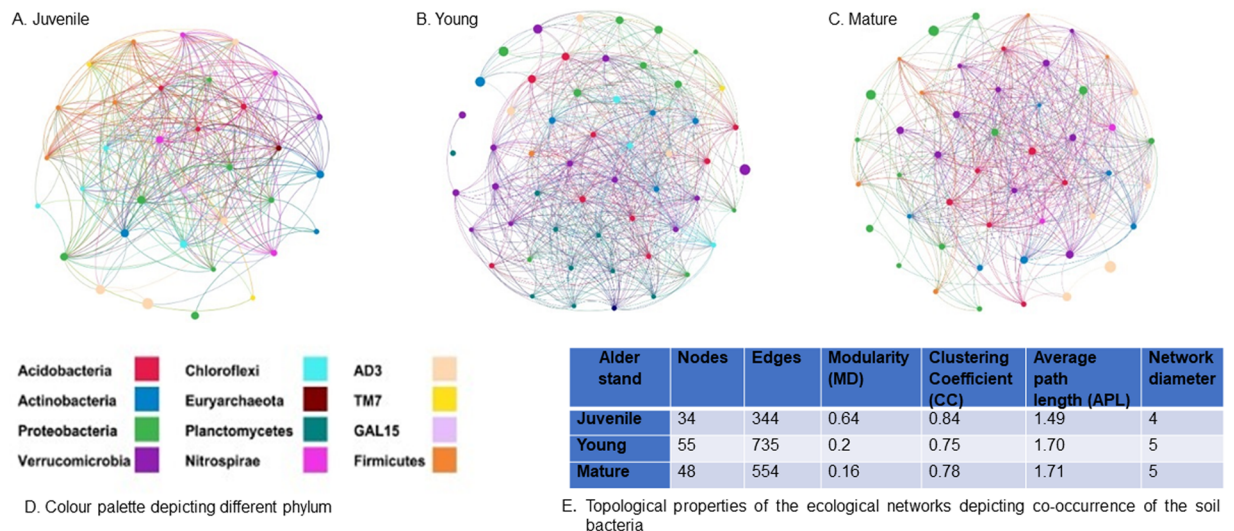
A. Juvenile

B. Young

C. Mature

Acidobacteria
Actinobacteria
Proteobacteria
Verrucomicrobia

Chloroflexi
Euryarchaeota
Planctomycetes
Nitrospirae

AD3
TM7
GAL15
Firmicutes

D. Colour palette depicting different phylum

| Alder stand | Nodes | Edges | Modularity (MD) | Clustering Coefficient (CC) | Average path length (APL) | Network diameter |
|---|---|---|---|---|---|---|
| Juvenile | 34 | 344 | 0.64 | 0.84 | 1.49 | 4 |
| Young | 55 | 735 | 0.2 | 0.75 | 1.70 | 5 |
| Mature | 48 | 554 | 0.16 | 0.78 | 1.71 | 5 |

E. Topological properties of the ecological networks depicting co-occurrence of the soil bacteria